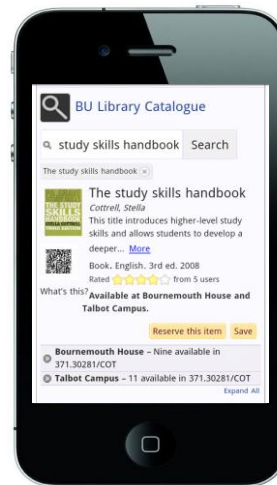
BU Library Catalogue

study skills handbook Search

The study skills handbook ×

The study skills handbook

Cottrell, Stella

This title introduces higher-level study skills and allows students to develop a deeper... More

Book. English. 3rd ed. 2008

Rated from 5 users

What's this? Available at Bournemouth House and Talbot Campus.

Reserve this item Save

Bournemouth House – Nine available in 371.30281/COT

Talbot Campus – 11 available in 371.30281/COT

Expand All